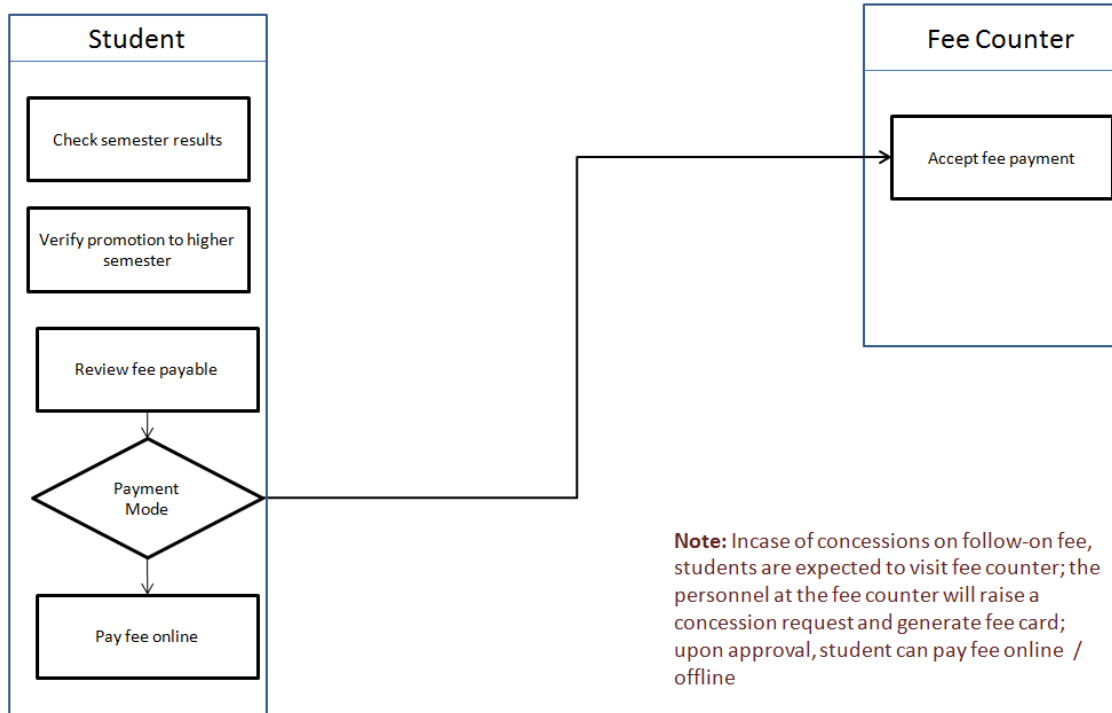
Student

Check semester results

Verify promotion to higher semester

Review fee payable

Payment Mode

Pay fee online

Fee Counter

Accept fee payment

**Note:** Incase of concessions on follow-on fee, students are expected to visit fee counter; the personnel at the fee counter will raise a concession request and generate fee card; upon approval, student can pay fee online / offline